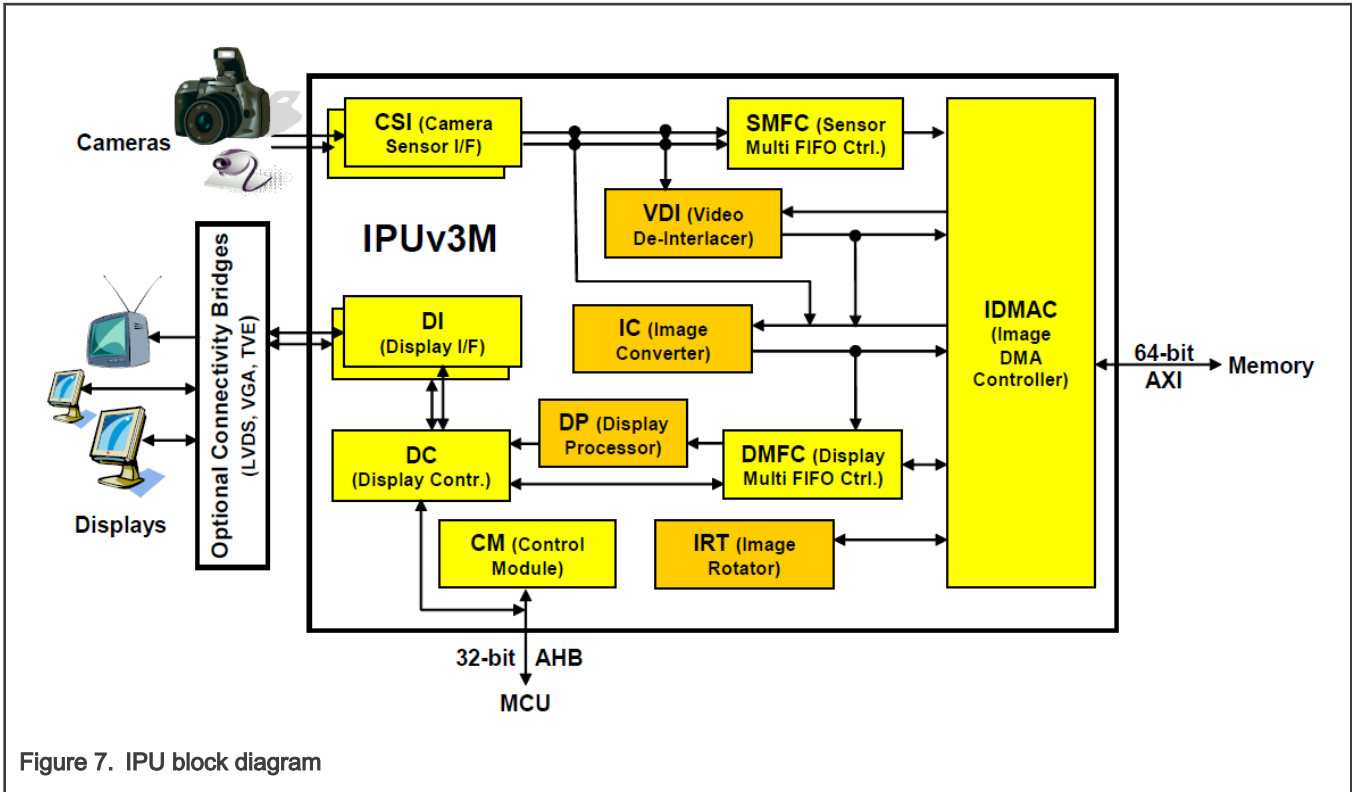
Cameras

CSI (Camera Sensor I/F)

SMFC (Sensor Multi FIFO Ctrl.)

VDI (Video De-Interlacer)

IPUv3M

Optional Connectivity Bridges (LVDS, VGA, TVE)

DI (Display I/F)

IC (Image Converter)

IDMAC (Image DMA Controller)

64-bit AXI

Memory

DP (Display Processor)

DC (Display Contr.)

DMFC (Display Multi FIFO Ctrl.)

Displays

CM (Control Module)

IRT (Image Rotator)

32-bit AHB

MCU

Figure 7. IPU block diagram